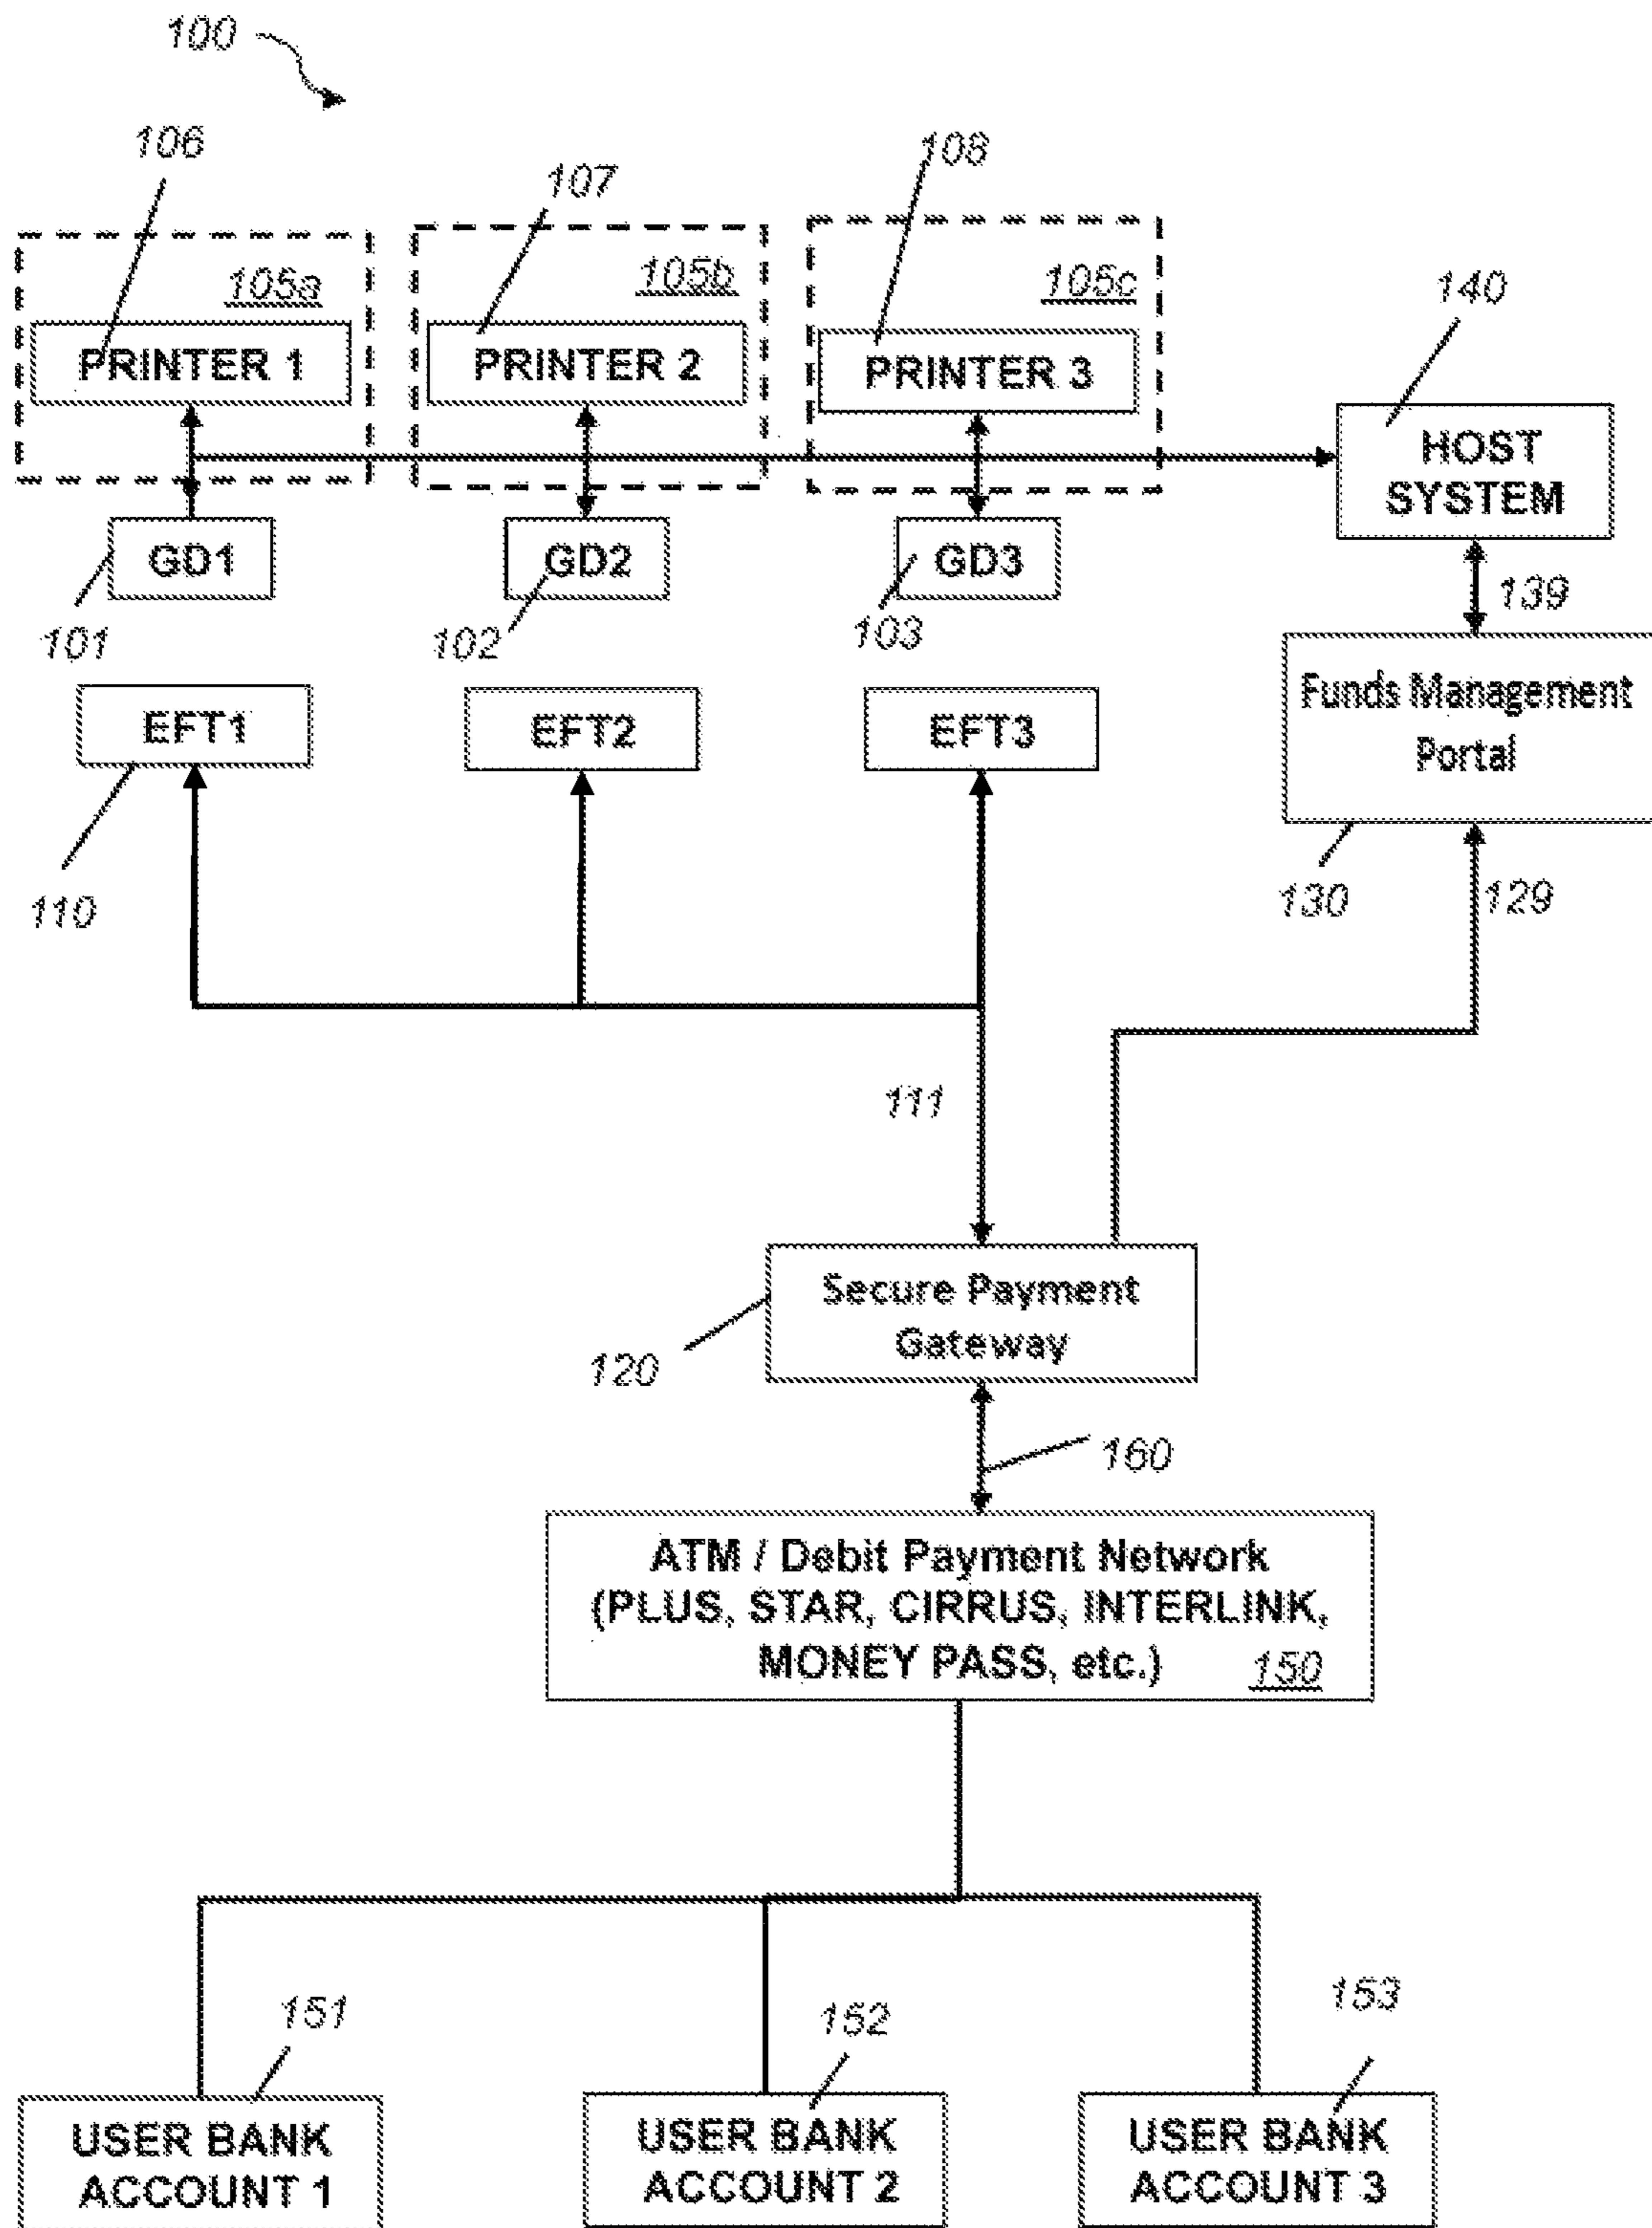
100

106

107

108

105a

105b

105c

140

PRINTER 1

PRINTER 2

PRINTER 3

HOST SYSTEM

GD1

GD2

GD3

139

101

102

103

EFT1

EFT2

EFT3

Funds Management Portal

110

130

129

111

Secure Payment Gateway

120

160

ATM / Debit Payment Network (PLUS, STAR, CIRRUS, INTERLINK, MONEY PASS, etc.) 150

151

152

153

USER BANK ACCOUNT 1

USER BANK ACCOUNT 2

USER BANK ACCOUNT 3